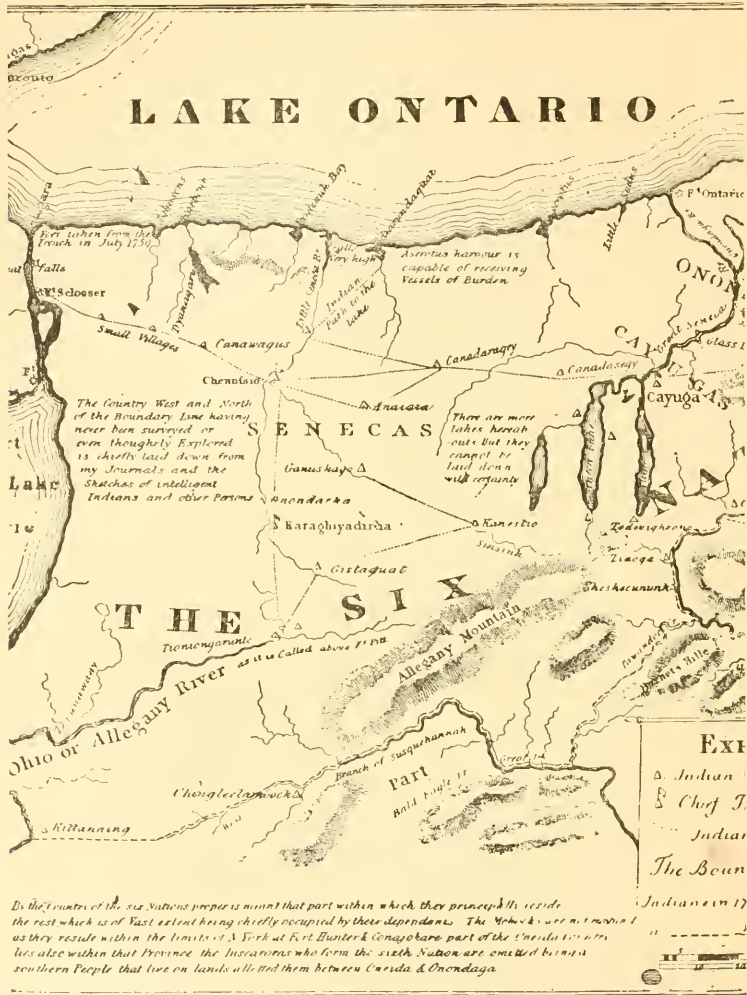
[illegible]
oronto

LAKE ONTARIO

Fort taken from the French in July 1759

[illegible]

Falls

F. Schlosser

Irondequat

Little Sodus

F. Ontario

Asorotus harbour is capable of receiving Vessels of Burden

Indian Path to the Lake

Very high

ONON

Small Villages

Canawagus

Canadasegy

Canadasegy

Great Seneca

CAYUGAS

Cayuga

Chenussio

Anaraia

The Country West and North of the Boundary Line having never been surveyed or even thoughtly Explored is chiefly laid down from my Journals and the Sketches of intelligent Indians and other Persons

SENECAS

There are more lakes hereab-outs but they cannot be laid down with certainty

Ganushage

Lake

Onondarha

Karaghiyadirha

Kanestio

Tadovigherone

Tiaoga

Gistaquat

Sheshecununk

THE SIX

Allegany Mountain

Tionengarunte

Ohio or Allegany River as it is Called above F. Pitt

Chiogleclamarck

Branch of Susquehannah

Part

Bald Eagle

Kittanning

EXP

Indian

Chief T

Indian

The Boun

By the Country of the six Nations proper is meant that part within which they principally reside the rest which is of Vast extent being chiefly occupied by their dependants. The Mohawks are not mentioned as they reside within the limits of N York at Fort Hunter & Conajohare part of the Oneidas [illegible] lies also within that Province the Tuscaroras who form the sixth Nation are omitted being a southern People that live on lands allotted them between Oneida & Onondaga

Indians in 17